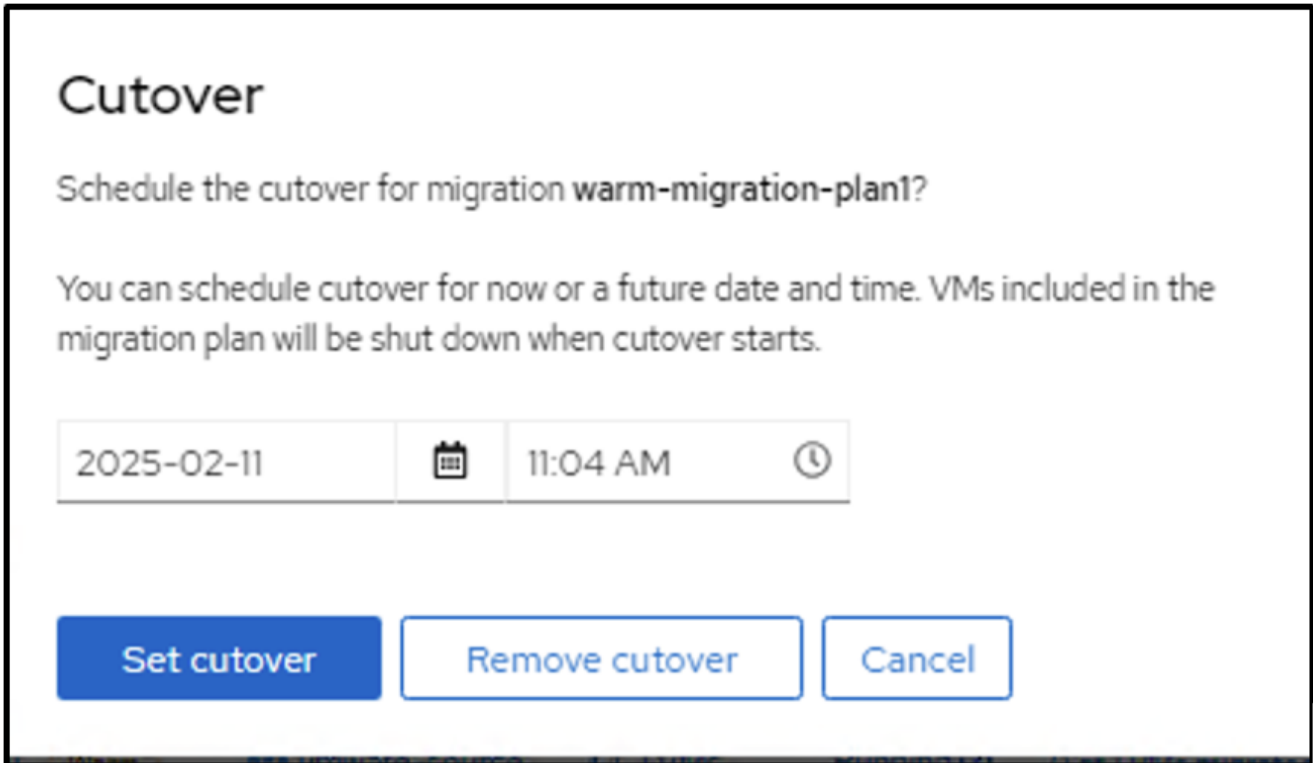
Cutover

Schedule the cutover for migration **warm-migration-plan1**?

You can schedule cutover for now or a future date and time. VMs included in the migration plan will be shut down when cutover starts.

2025-02-11

11:04 AM

Set cutover

Remove cutover

Cancel